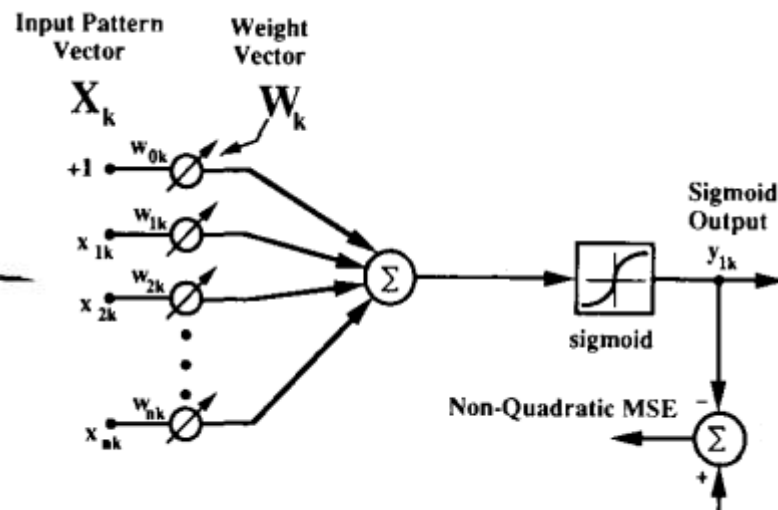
Input Pattern Vector

Weight Vector

$X_k$

$W_k$

+1

$w_{0k}$

$x_{1k}$

$w_{1k}$

$x_{2k}$

$w_{2k}$

$x_{nk}$

$w_{nk}$

$\Sigma$

sigmoid

Sigmoid Output

$y_{1k}$

Non-Quadratic MSE

$-$

$\Sigma$

+